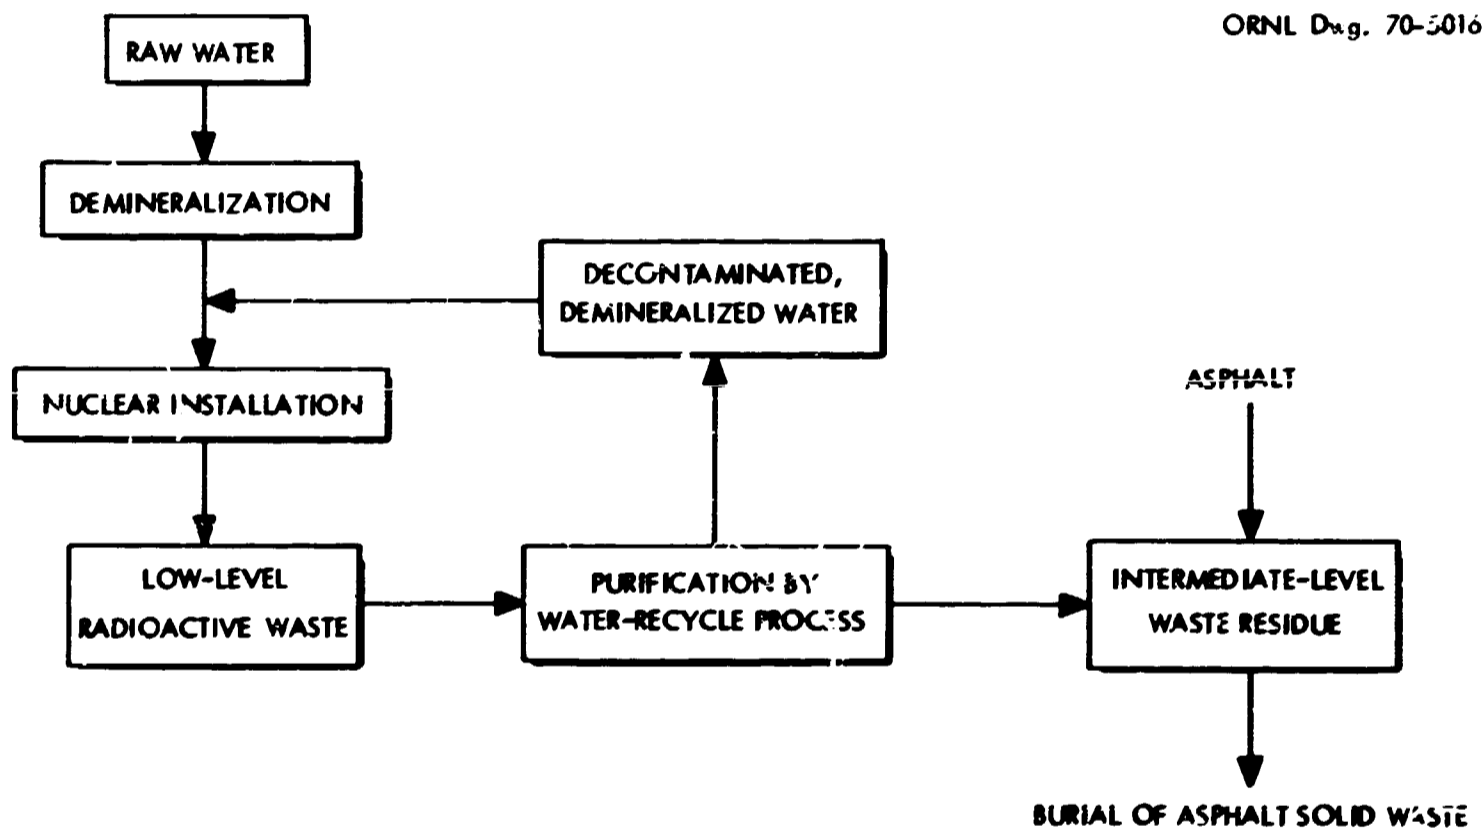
ORNL Dwg. 70-5016

RAW WATER

DEMINERALIZATION

DECONTAMINATED, DEMINERALIZED WATER

NUCLEAR INSTALLATION

ASPHALT

LOW-LEVEL RADIOACTIVE WASTE

PURIFICATION BY WATER-RECYCLE PROCESS

INTERMEDIATE-LEVEL WASTE RESIDUE

BURIAL OF ASPHALT SOLID WASTE